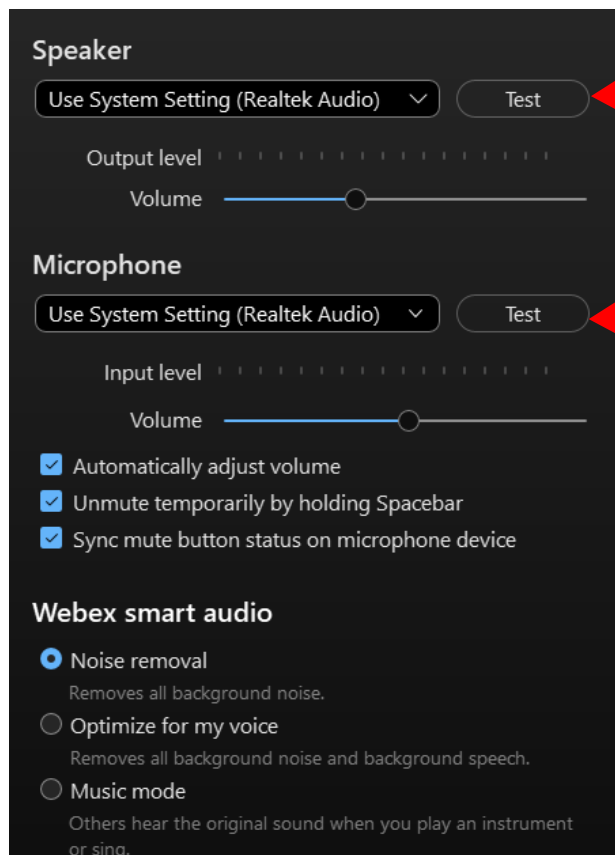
Speaker

Use System Setting (Realtek Audio)

Test

Output level

Volume

Microphone

Use System Setting (Realtek Audio)

Test

Input level

Volume

Automatically adjust volume

Unmute temporarily by holding Spacebar

Sync mute button status on microphone device

Webex smart audio

Noise removal

Removes all background noise.

Optimize for my voice

Removes all background noise and background speech.

Music mode

Others hear the original sound when you play an instrument or sing.